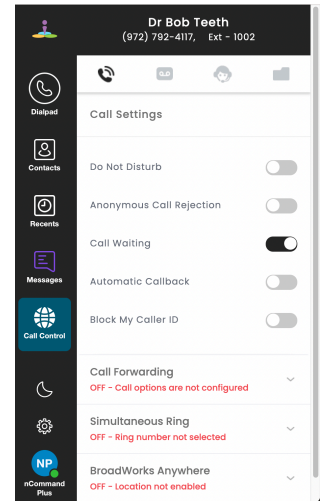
Dr Bob Teeth
(972) 792-4117, Ext - 1002

Dialpad
Contacts
Recents
Messages
Call Control
NP
nCommand Plus

Call Settings

Do Not Disturb
Anonymous Call Rejection
Call Waiting
Automatic Callback
Block My Caller ID

Call Forwarding
OFF - Call options are not configured

Simultaneous Ring
OFF - Ring number not selected

BroadWorks Anywhere
OFF - Location not enabled